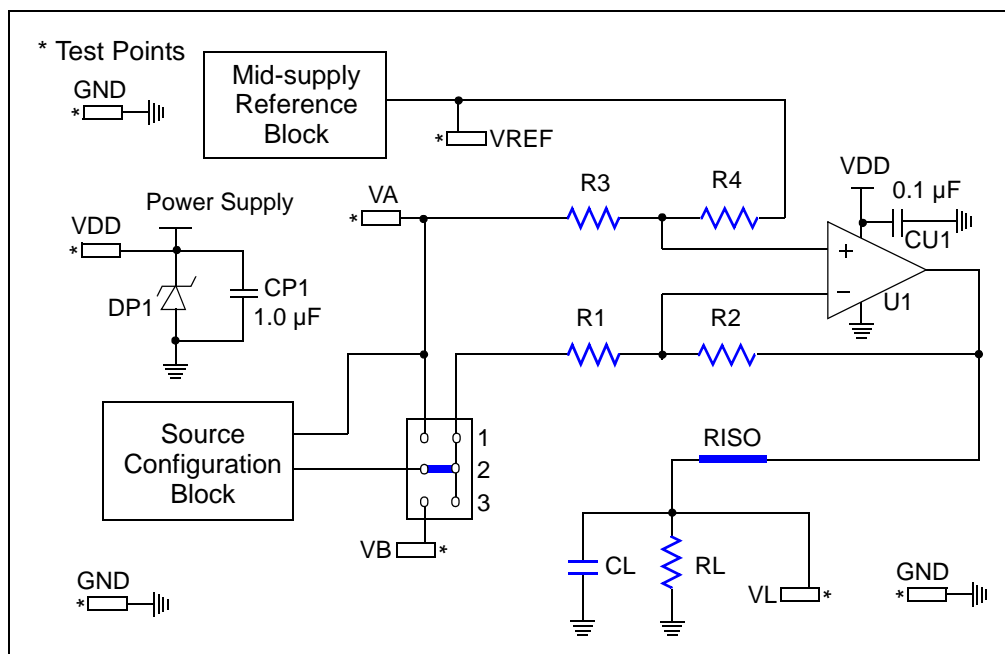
* Test Points

GND
*

Mid-supply Reference Block

*VREF

VDD
0.1 µF
CU1

Power Supply

VA
*

R3

R4

VDD
*

DP1

CP1
1.0 µF

+
−
U1

R1

R2

Source Configuration Block

1
2
3

RISO

VB *

CL

RL

VL *

GND
*

GND
*